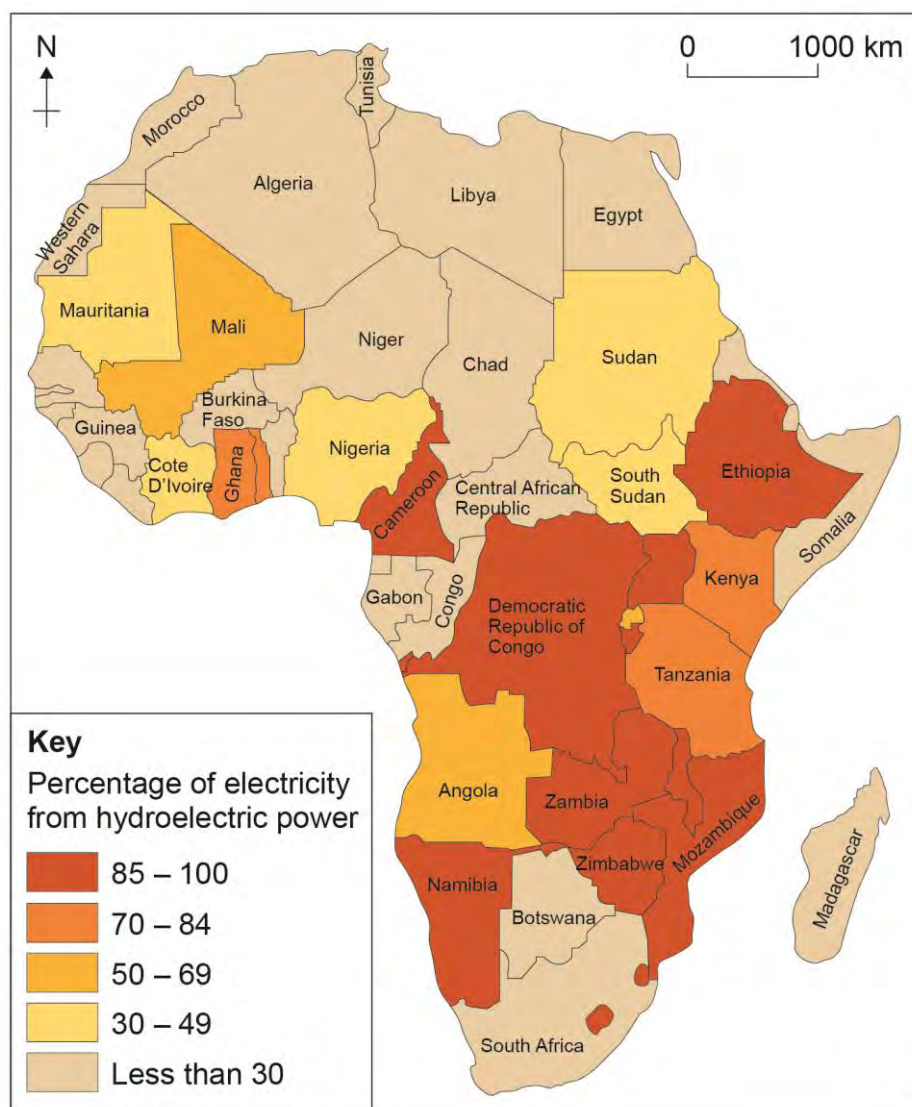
N

0 1000 km

Tunisia
Morocco
Algeria
Libya
Egypt
Western Sahara
Mauritania
Mali
Niger
Chad
Sudan
Burkina Faso
Guinea
Nigeria
Ethiopia
Cote D'Ivoire
Ghana
Cameroon
Central African Republic
South Sudan
Somalia
Gabon
Congo
Democratic Republic of Congo
Kenya
Tanzania
Angola
Zambia
Mozambique
Zimbabwe
Namibia
Botswana
Madagascar
South Africa

Key
Percentage of electricity from hydroelectric power
85 – 100
70 – 84
50 – 69
30 – 49
Less than 30